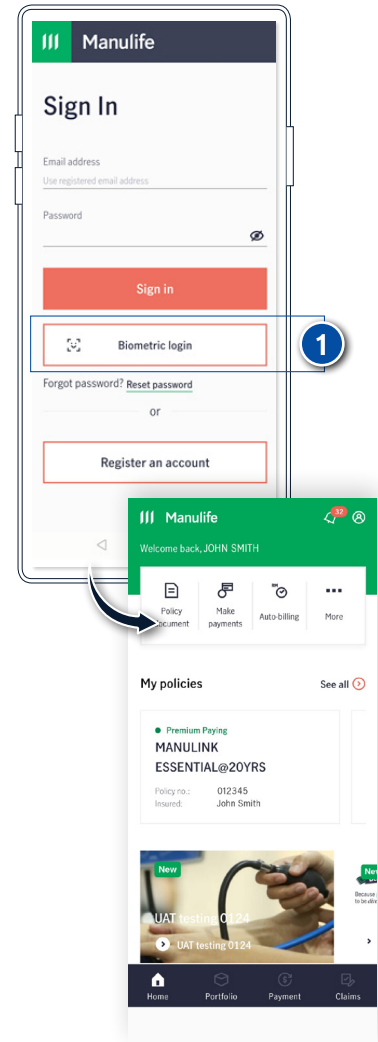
Manulife

Sign In

Email address
Use registered email address

Password

Sign in

Biometric login

1

Forgot password? Reset password

or

Register an account

Manulife
32

Welcome back, JOHN SMITH

Policy document
Make payments
Auto-billing
More

My policies
See all

Premium Paying
MANULINK ESSENTIAL@20YRS
Policy no.: 012345
Insured: John Smith

New
UAT testing 0124
UAT testing 0124

New
Because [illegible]
to be alive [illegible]

Home
Portfolio
Payment
Claims